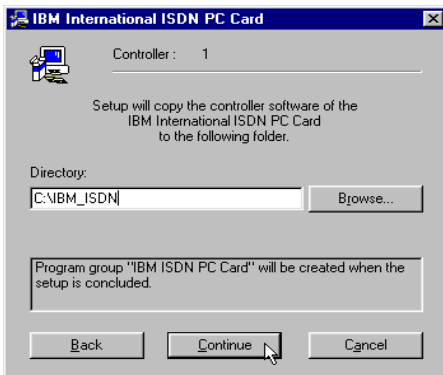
IBM International ISDN PC Card

Controller : 1

Setup will copy the controller software of the IBM International ISDN PC Card to the following folder.

Directory:

C:\IBM_ISDN

Browse...

Program group "IBM ISDN PC Card" will be created when the setup is concluded.

Back

Continue

Cancel